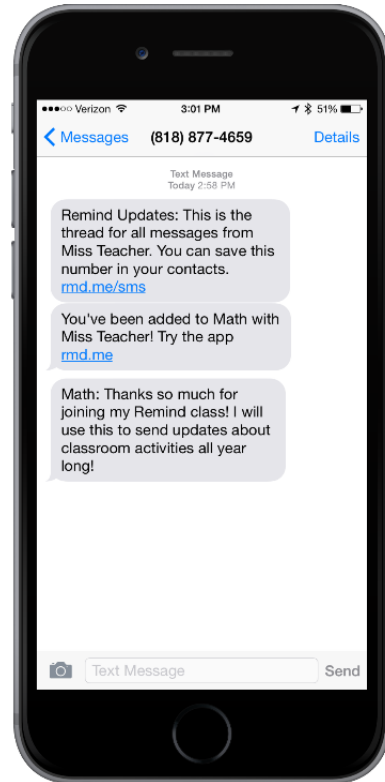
●●●○○ Verizon
3:01 PM
51%

Messages
(818) 877-4659
Details

Text Message
Today 2:58 PM

Remind Updates: This is the thread for all messages from Miss Teacher. You can save this number in your contacts. rmd.me/sms

You've been added to Math with Miss Teacher! Try the app rmd.me

Math: Thanks so much for joining my Remind class! I will use this to send updates about classroom activities all year long!

Text Message
Send